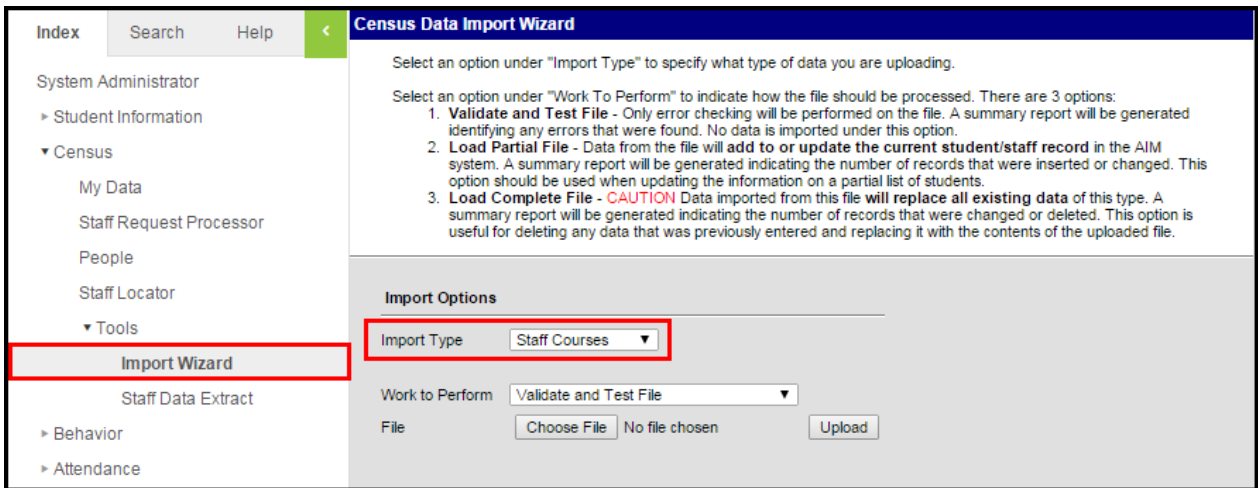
Index Search Help <

System Administrator
▸ Student Information
▾ Census
My Data
Staff Request Processor
People
Staff Locator
▾ Tools
Import Wizard
Staff Data Extract
▸ Behavior
▸ Attendance

Census Data Import Wizard

Select an option under "Import Type" to specify what type of data you are uploading.

Select an option under "Work To Perform" to indicate how the file should be processed. There are 3 options:
1. **Validate and Test File** - Only error checking will be performed on the file. A summary report will be generated identifying any errors that were found. No data is imported under this option.
2. **Load Partial File** - Data from the file will **add to or update the current student/staff record** in the AIM system. A summary report will be generated indicating the number of records that were inserted or changed. This option should be used when updating the information on a partial list of students.
3. **Load Complete File** - CAUTION Data imported from this **file will replace all existing data** of this type. A summary report will be generated indicating the number of records that were changed or deleted. This option is useful for deleting any data that was previously entered and replacing it with the contents of the uploaded file.

Import Options

Import Type Staff Courses ▼

Work to Perform Validate and Test File ▼

File Choose File No file chosen Upload